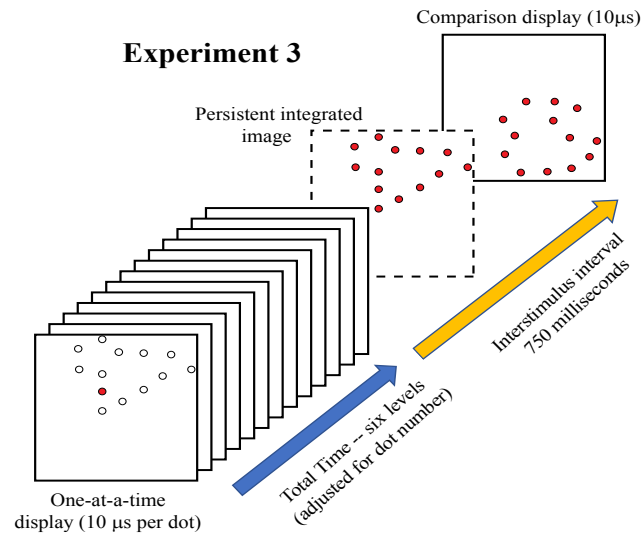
Comparison display (10μs)

Experiment 3

Persistent integrated image

Interstimulus interval 750 milliseconds

Total Time -- six levels (adjusted for dot number)

One-at-a-time display (10 μs per dot)